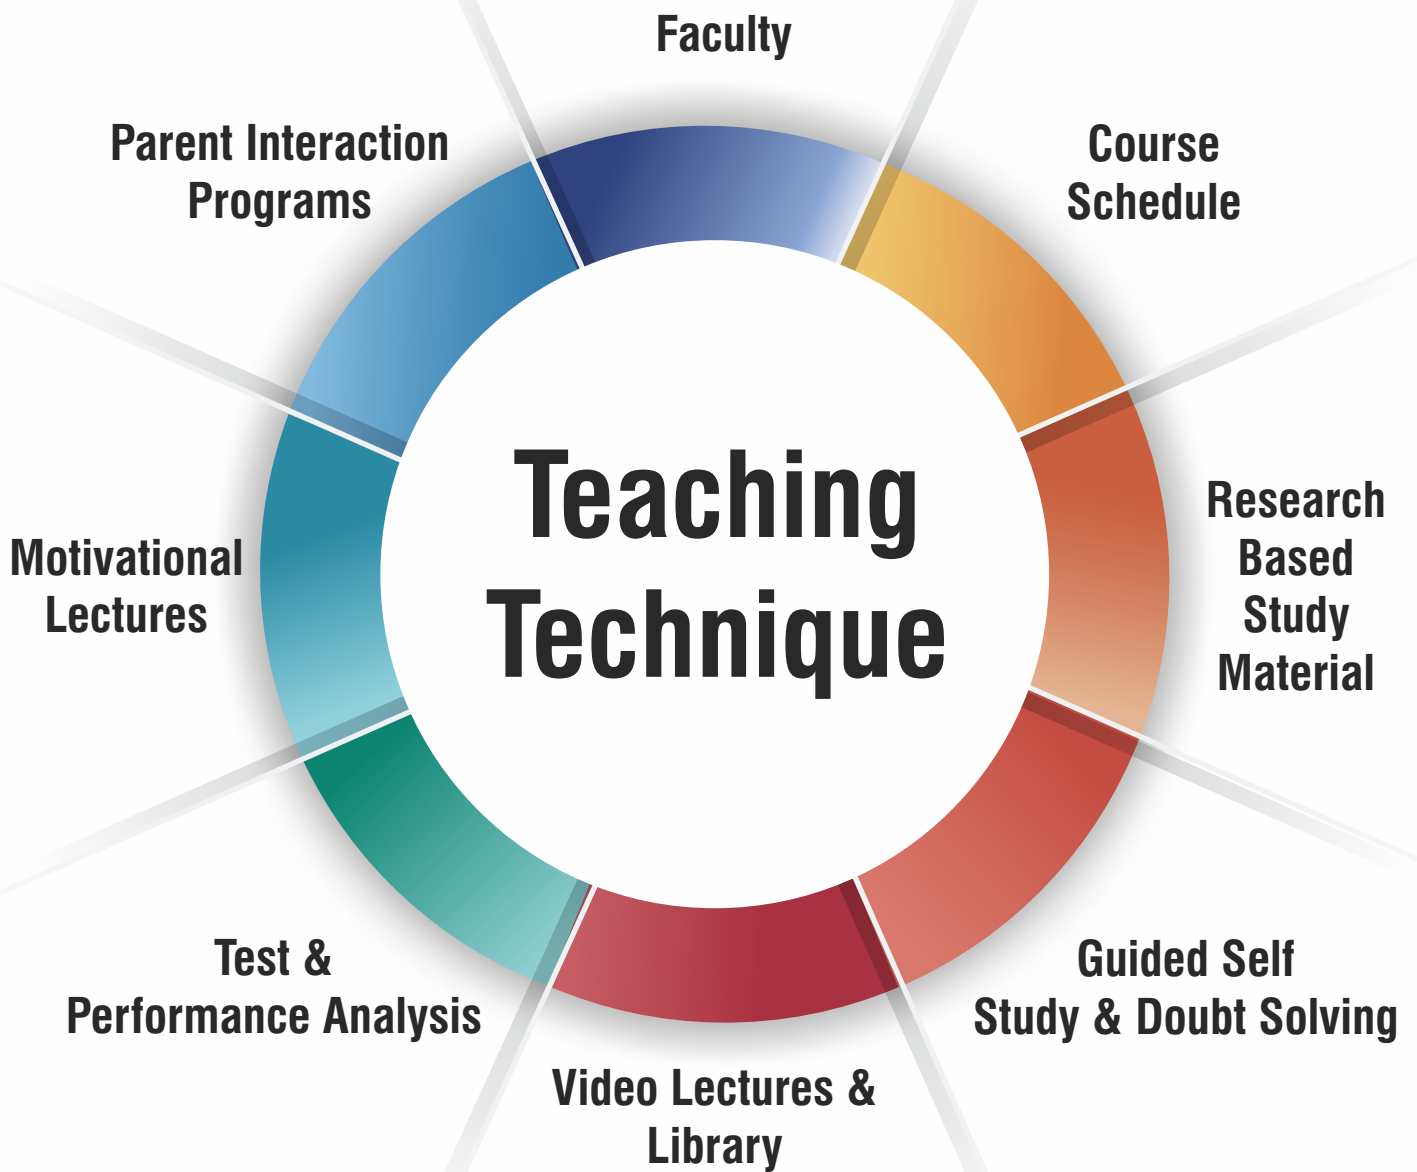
Faculty

Parent Interaction Programs

Course Schedule

Teaching Technique

Motivational Lectures

Research Based Study Material

Test & Performance Analysis

Guided Self Study & Doubt Solving

Video Lectures & Library